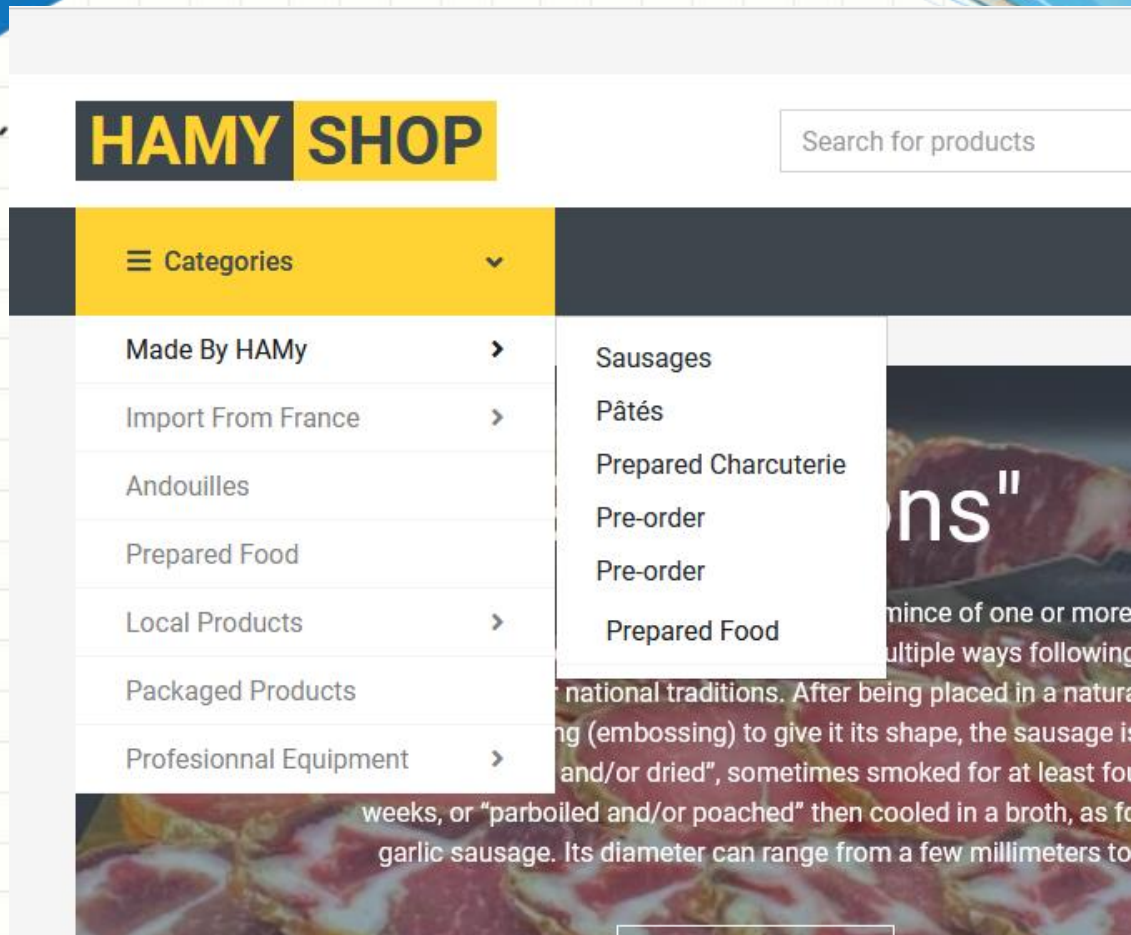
HAMY SHOP

Search for products

Categories

Made By HAMy
Import From France
Andouilles
Prepared Food
Local Products
Packaged Products
Profesionnal Equipment

Sausages
Pâtés
Prepared Charcuterie
Pre-order
Pre-order
Prepared Food

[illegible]ns"

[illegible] mince of one or more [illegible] ultiple ways following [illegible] national traditions. After being placed in a natura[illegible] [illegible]g (embossing) to give it its shape, the sausage i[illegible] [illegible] and/or dried", sometimes smoked for at least fo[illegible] weeks, or "parboiled and/or poached" then cooled in a broth, as fo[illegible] garlic sausage. Its diameter can range from a few millimeters to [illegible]